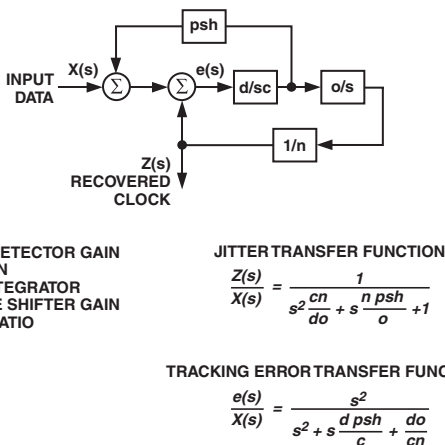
psh

INPUT DATA

X(s)

$\Sigma$

$\Sigma$

e(s)

d/sc

o/s

1/n

Z(s)
RECOVERED
CLOCK

ETECTOR GAIN
N
TEGRATOR
E SHIFTER GAIN
ATIO

JITTER TRANSFER FUNCTION

$\frac{Z(s)}{X(s)} = \frac{1}{s^2 \frac{cn}{do} + s \frac{n\,psh}{o} + 1}$

TRACKING ERROR TRANSFER FUNC

$\frac{e(s)}{X(s)} = \frac{s^2}{s^2 + s \frac{d\,psh}{c} + \frac{do}{cn}}$